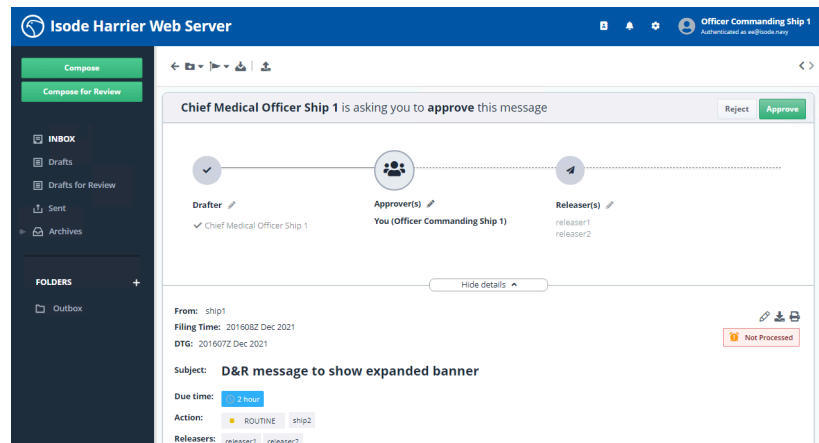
Isode Harrier Web Server

Officer Commanding Ship 1
Authenticated as oc@isode.navy

Compose

Compose for Review

INBOX

Drafts

Drafts for Review

Sent

Archives

FOLDERS

Outbox

Chief Medical Officer Ship 1 is asking you to approve this message

Reject

Approve

Drafter

Chief Medical Officer Ship 1

Approver(s)

You (Officer Commanding Ship 1)

Releaser(s)

releaser1
releaser2

Hide details

From: ship1

Filing Time: 201608Z Dec 2021

DTG: 201607Z Dec 2021

Not Processed

Subject: D&R message to show expanded banner

Due time: 2 hour

Action: ROUTINE ship2

Releasers: releaser1 releaser2